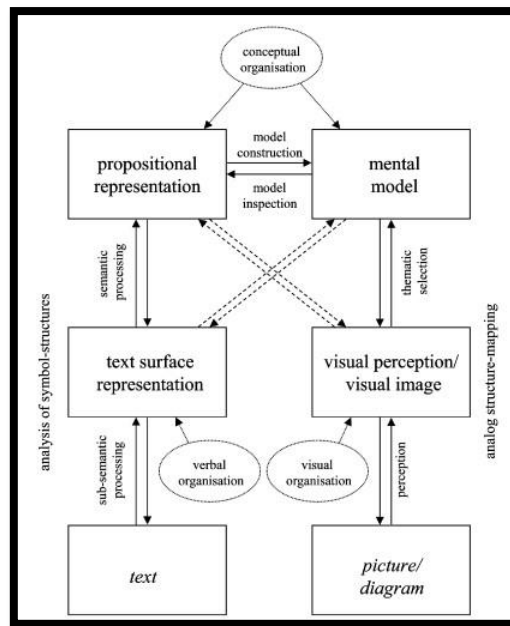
conceptual organisation

propositional representation

model construction

model inspection

mental model

analysis of symbol-structures

semantic processing

thematic selection

analog structure-mapping

text surface representation

visual perception/ visual image

sub-semantic processing

verbal organisation

visual organisation

perception

text

picture/ diagram